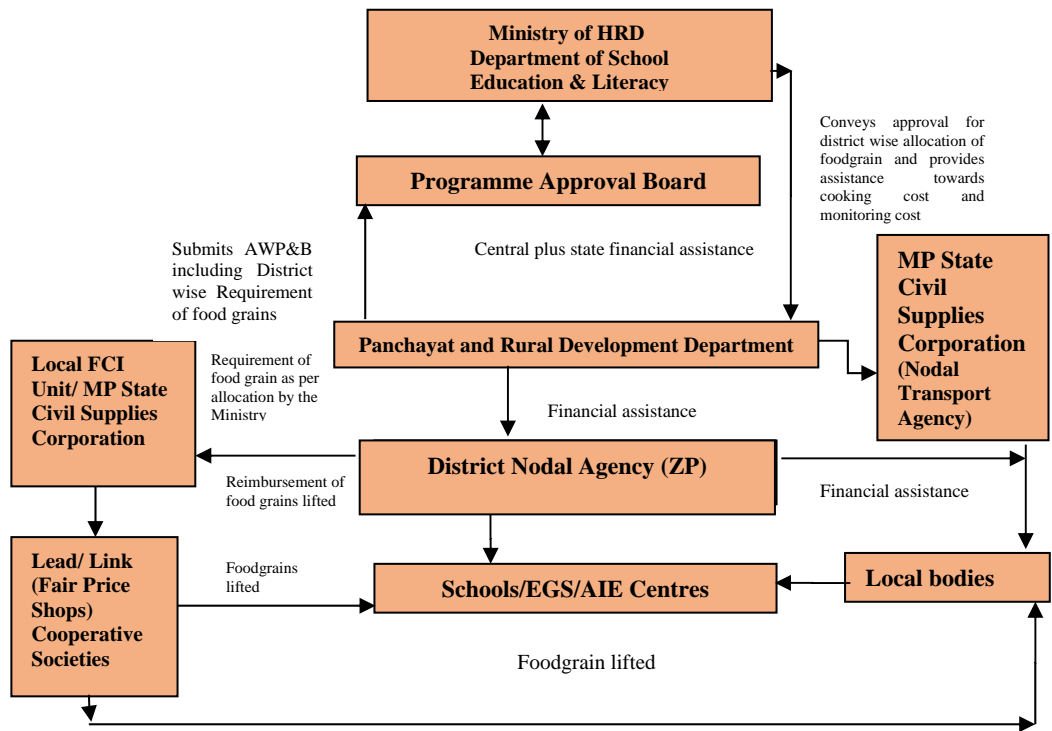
Ministry of HRD
Department of School Education & Literacy

Programme Approval Board

Conveys approval for district wise allocation of foodgrain and provides assistance towards cooking cost and monitoring cost

Submits AWP&B including District wise Requirement of food grains

Central plus state financial assistance

MP State Civil Supplies Corporation (Nodal Transport Agency)

Panchayat and Rural Development Department

Local FCI Unit/ MP State Civil Supplies Corporation

Requirement of food grain as per allocation by the Ministry

Financial assistance

District Nodal Agency (ZP)

Reimbursement of food grains lifted

Financial assistance

Lead/ Link (Fair Price Shops) Cooperative Societies

Foodgrains lifted

Schools/EGS/AIE Centres

Local bodies

Foodgrain lifted